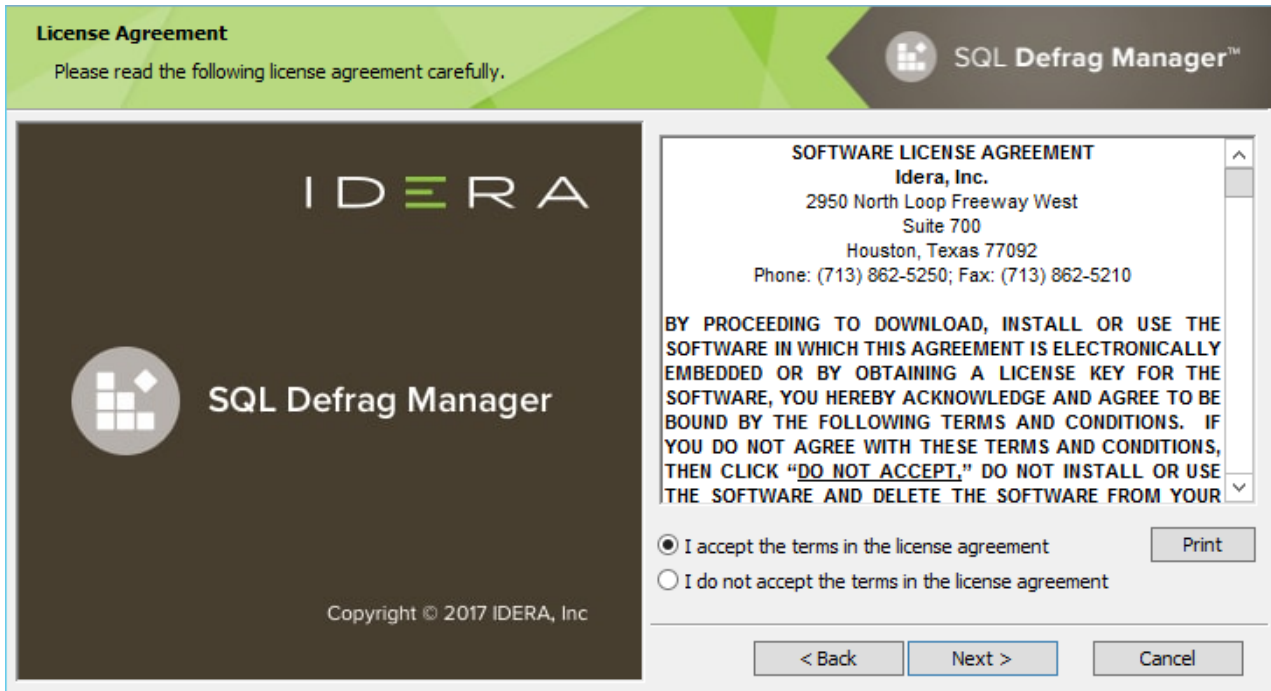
License Agreement
Please read the following license agreement carefully.

SQL Defrag Manager™

IDERA

SQL Defrag Manager

Copyright © 2017 IDERA, Inc

SOFTWARE LICENSE AGREEMENT
Idera, Inc.
2950 North Loop Freeway West
Suite 700
Houston, Texas 77092
Phone: (713) 862-5250; Fax: (713) 862-5210

BY PROCEEDING TO DOWNLOAD, INSTALL OR USE THE SOFTWARE IN WHICH THIS AGREEMENT IS ELECTRONICALLY EMBEDDED OR BY OBTAINING A LICENSE KEY FOR THE SOFTWARE, YOU HEREBY ACKNOWLEDGE AND AGREE TO BE BOUND BY THE FOLLOWING TERMS AND CONDITIONS. IF YOU DO NOT AGREE WITH THESE TERMS AND CONDITIONS, THEN CLICK "DO NOT ACCEPT," DO NOT INSTALL OR USE THE SOFTWARE AND DELETE THE SOFTWARE FROM YOUR

I accept the terms in the license agreement
I do not accept the terms in the license agreement

Print

< Back
Next >
Cancel